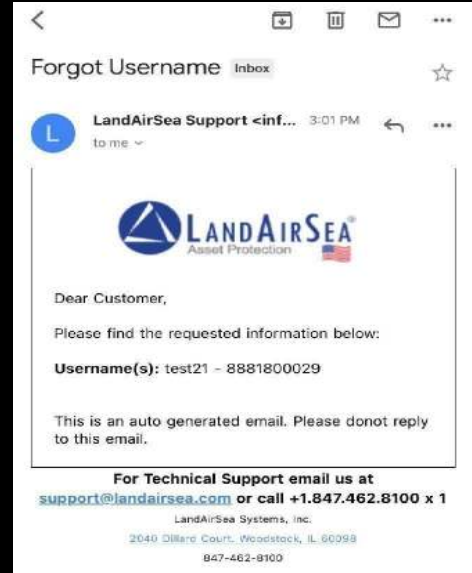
Forgot Username Inbox

L
LandAirSea Support <inf... 3:01 PM
to me

LANDAIRSEA
Asset Protection

Dear Customer,

Please find the requested information below:

**Username(s):** test21 - 8881800029

This is an auto generated email. Please donot reply to this email.

**For Technical Support email us at**
support@landairsea.com **or call +1.847.462.8100 x 1**

LandAirSea Systems, Inc.

2040 Dillard Court, Woodstock, IL 60098

847-462-8100